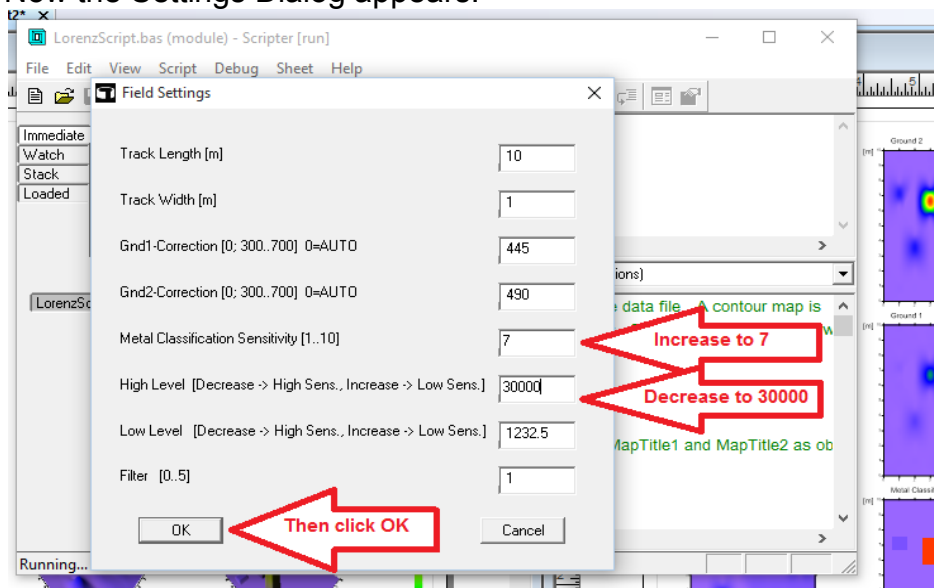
Now the Settings Dialog appears:
t2* ×
LorenzScript.bas (module) - Scripter [run]
File Edit View Script Debug Sheet Help
Immediate
Watch
Stack
Loaded
LorenzSc
Running...
Field Settings
Track Length [m] 10
Track Width [m] 1
Gnd1-Correction [0; 300..700] 0=AUTO 445
Gnd2-Correction [0; 300..700] 0=AUTO 490
Metal Classification Sensitivity [1..10] 7
Increase to 7
High Level [Decrease -> High Sens., Increase -> Low Sens.] 30000
Decrease to 30000
Low Level [Decrease -> High Sens., Increase -> Low Sens.] 1232.5
Filter [0..5] 1
OK
Then click OK
Cancel
tions)
e data file. A contour map is
w
MapTitle1 and MapTitle2 as ob
Ground 2
[m]
Ground 1
[m]
Metal Classif